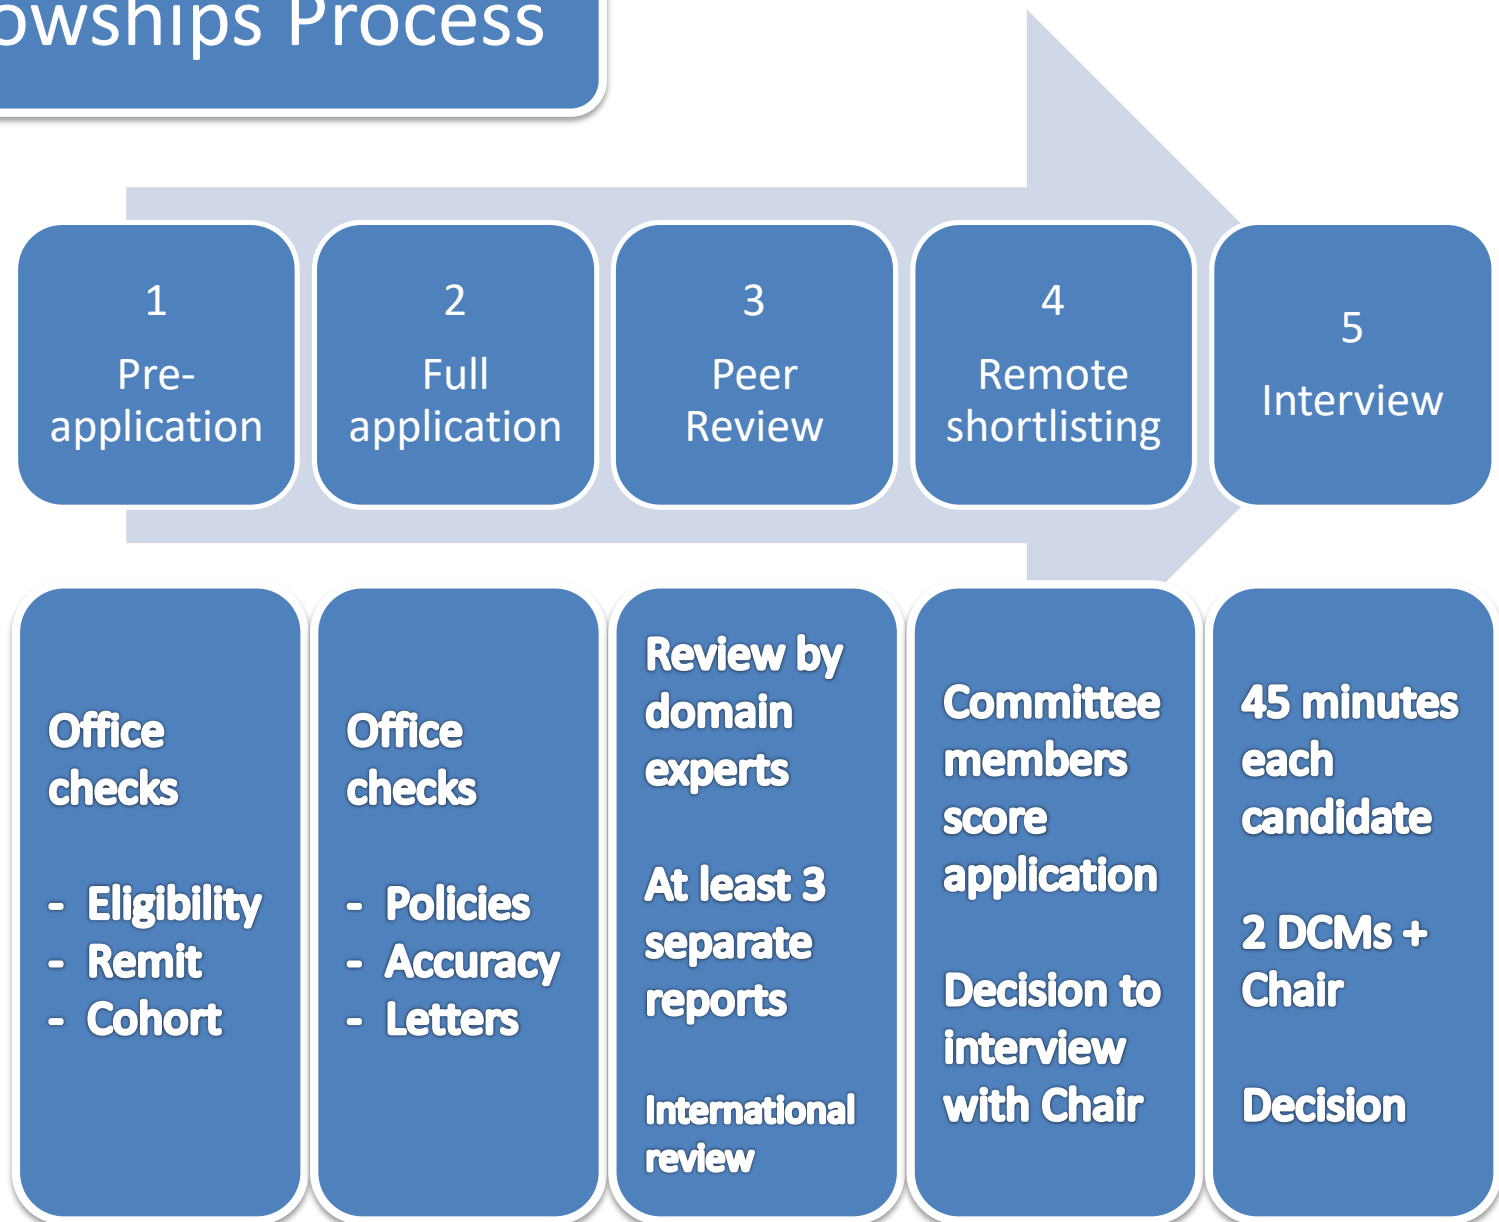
owships Process

1
Pre-application

2
Full application

3
Peer Review

4
Remote shortlisting

5
Interview

Office checks

- Eligibility
- Remit
- Cohort

Office checks

- Policies
- Accuracy
- Letters

Review by domain experts

At least 3 separate reports

International review

Committee members score application

Decision to interview with Chair

45 minutes each candidate

2 DCMs + Chair

Decision